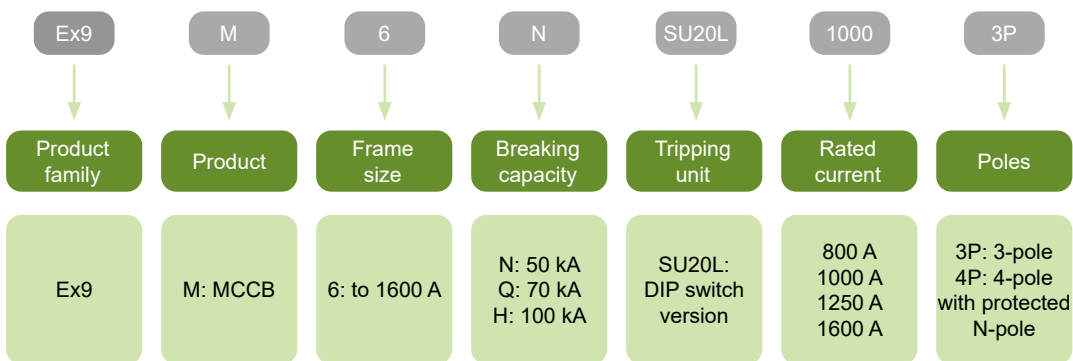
Ex9 M 6 N SU20L 1000 3P

Product family

Product

Frame size

Breaking capacity

Tripping unit

Rated current

Poles

Ex9

M: MCCB

6: to 1600 A

N: 50 kA
Q: 70 kA
H: 100 kA

SU20L: DIP switch version

800 A
1000 A
1250 A
1600 A

3P: 3-pole
4P: 4-pole with protected N-pole